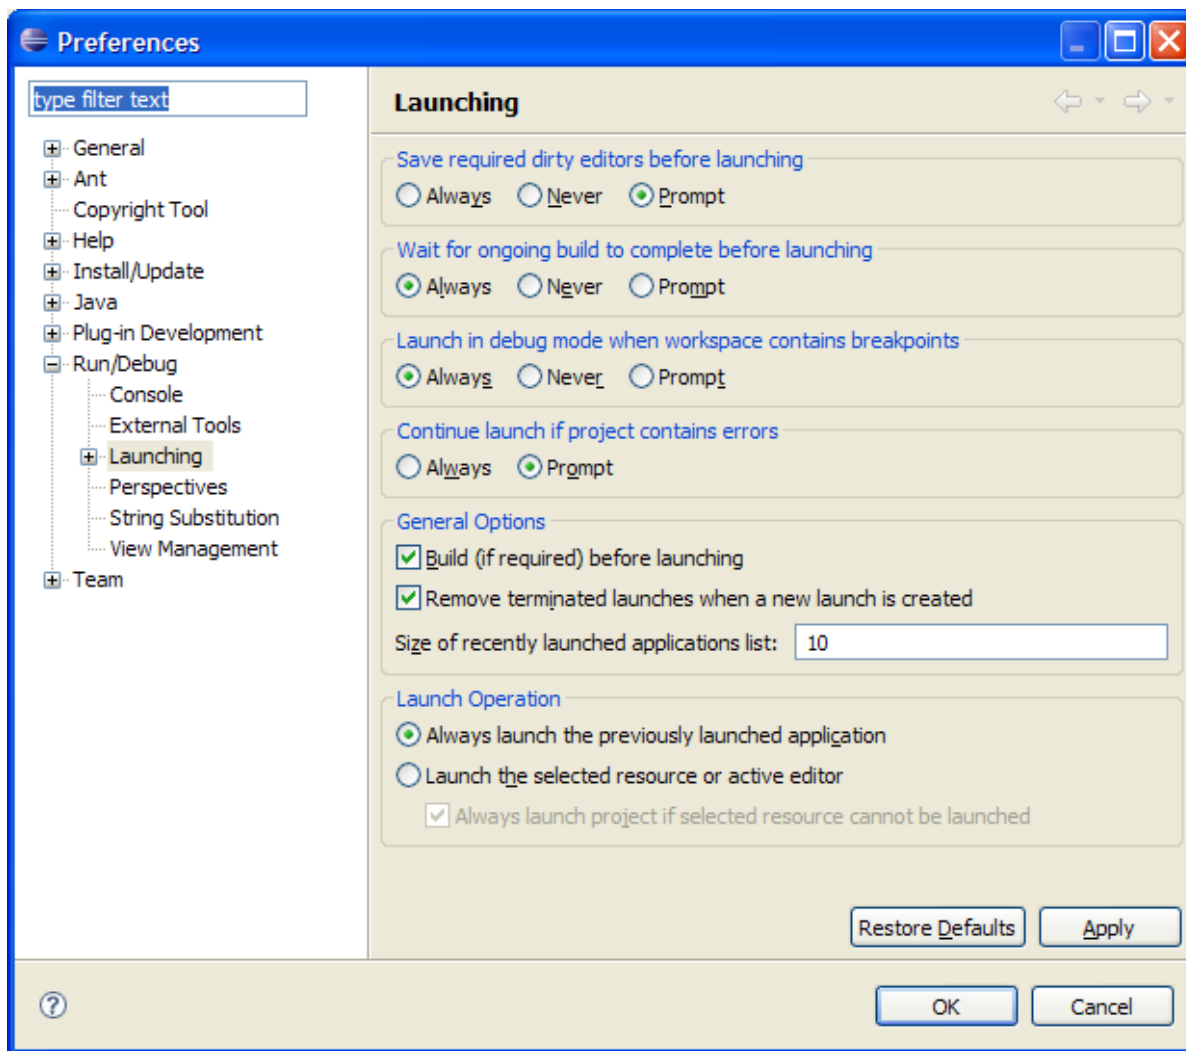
Preferences

type filter text

General
Ant
Copyright Tool
Help
Install/Update
Java
Plug-in Development
Run/Debug
Console
External Tools
Launching
Perspectives
String Substitution
View Management
Team

Launching

Save required dirty editors before launching
Always Never Prompt

Wait for ongoing build to complete before launching
Always Never Prompt

Launch in debug mode when workspace contains breakpoints
Always Never Prompt

Continue launch if project contains errors
Always Prompt

General Options
Build (if required) before launching
Remove terminated launches when a new launch is created
Size of recently launched applications list: 10

Launch Operation
Always launch the previously launched application
Launch the selected resource or active editor
Always launch project if selected resource cannot be launched

Restore Defaults Apply

?

OK Cancel